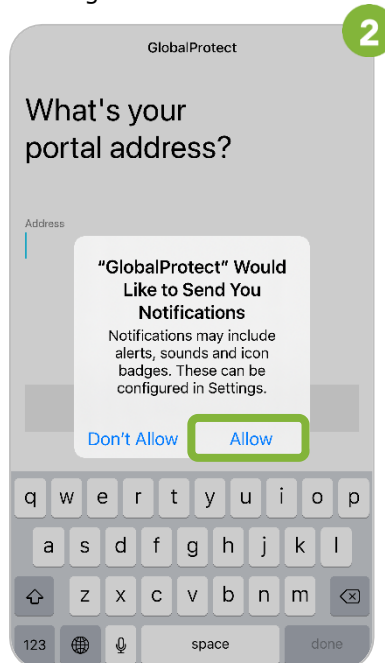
2

GlobalProtect

What's your portal address?

Address

“GlobalProtect” Would Like to Send You Notifications

Notifications may include alerts, sounds and icon badges. These can be configured in Settings.

Don't Allow Allow

q w e r t y u i o p
a s d f g h j k l
z x c v b n m
123 space done